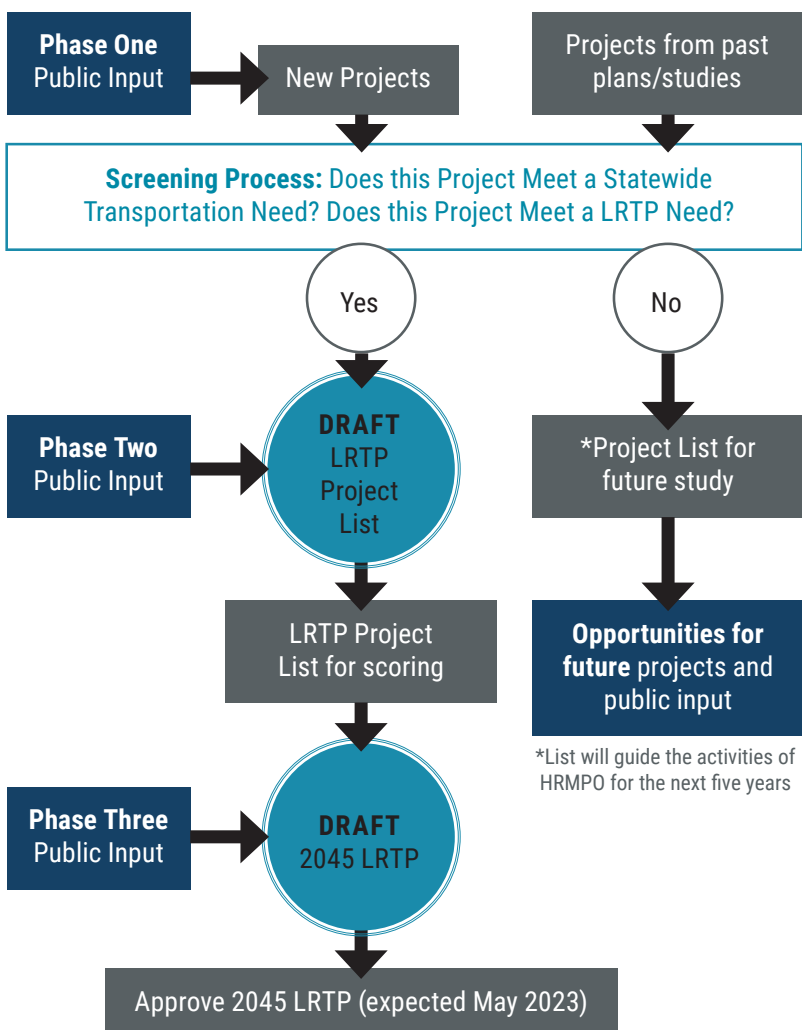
Phase One
Public Input

New Projects

Projects from past plans/studies

Screening Process: Does this Project Meet a Statewide Transportation Need? Does this Project Meet a LRTP Need?

Yes

No

Phase Two
Public Input

DRAFT
LRTP Project List

*Project List for future study

LRTP Project List for scoring

Opportunities for future projects and public input

*List will guide the activities of HRMPO for the next five years

Phase Three
Public Input

DRAFT
2045 LRTP

Approve 2045 LRTP (expected May 2023)